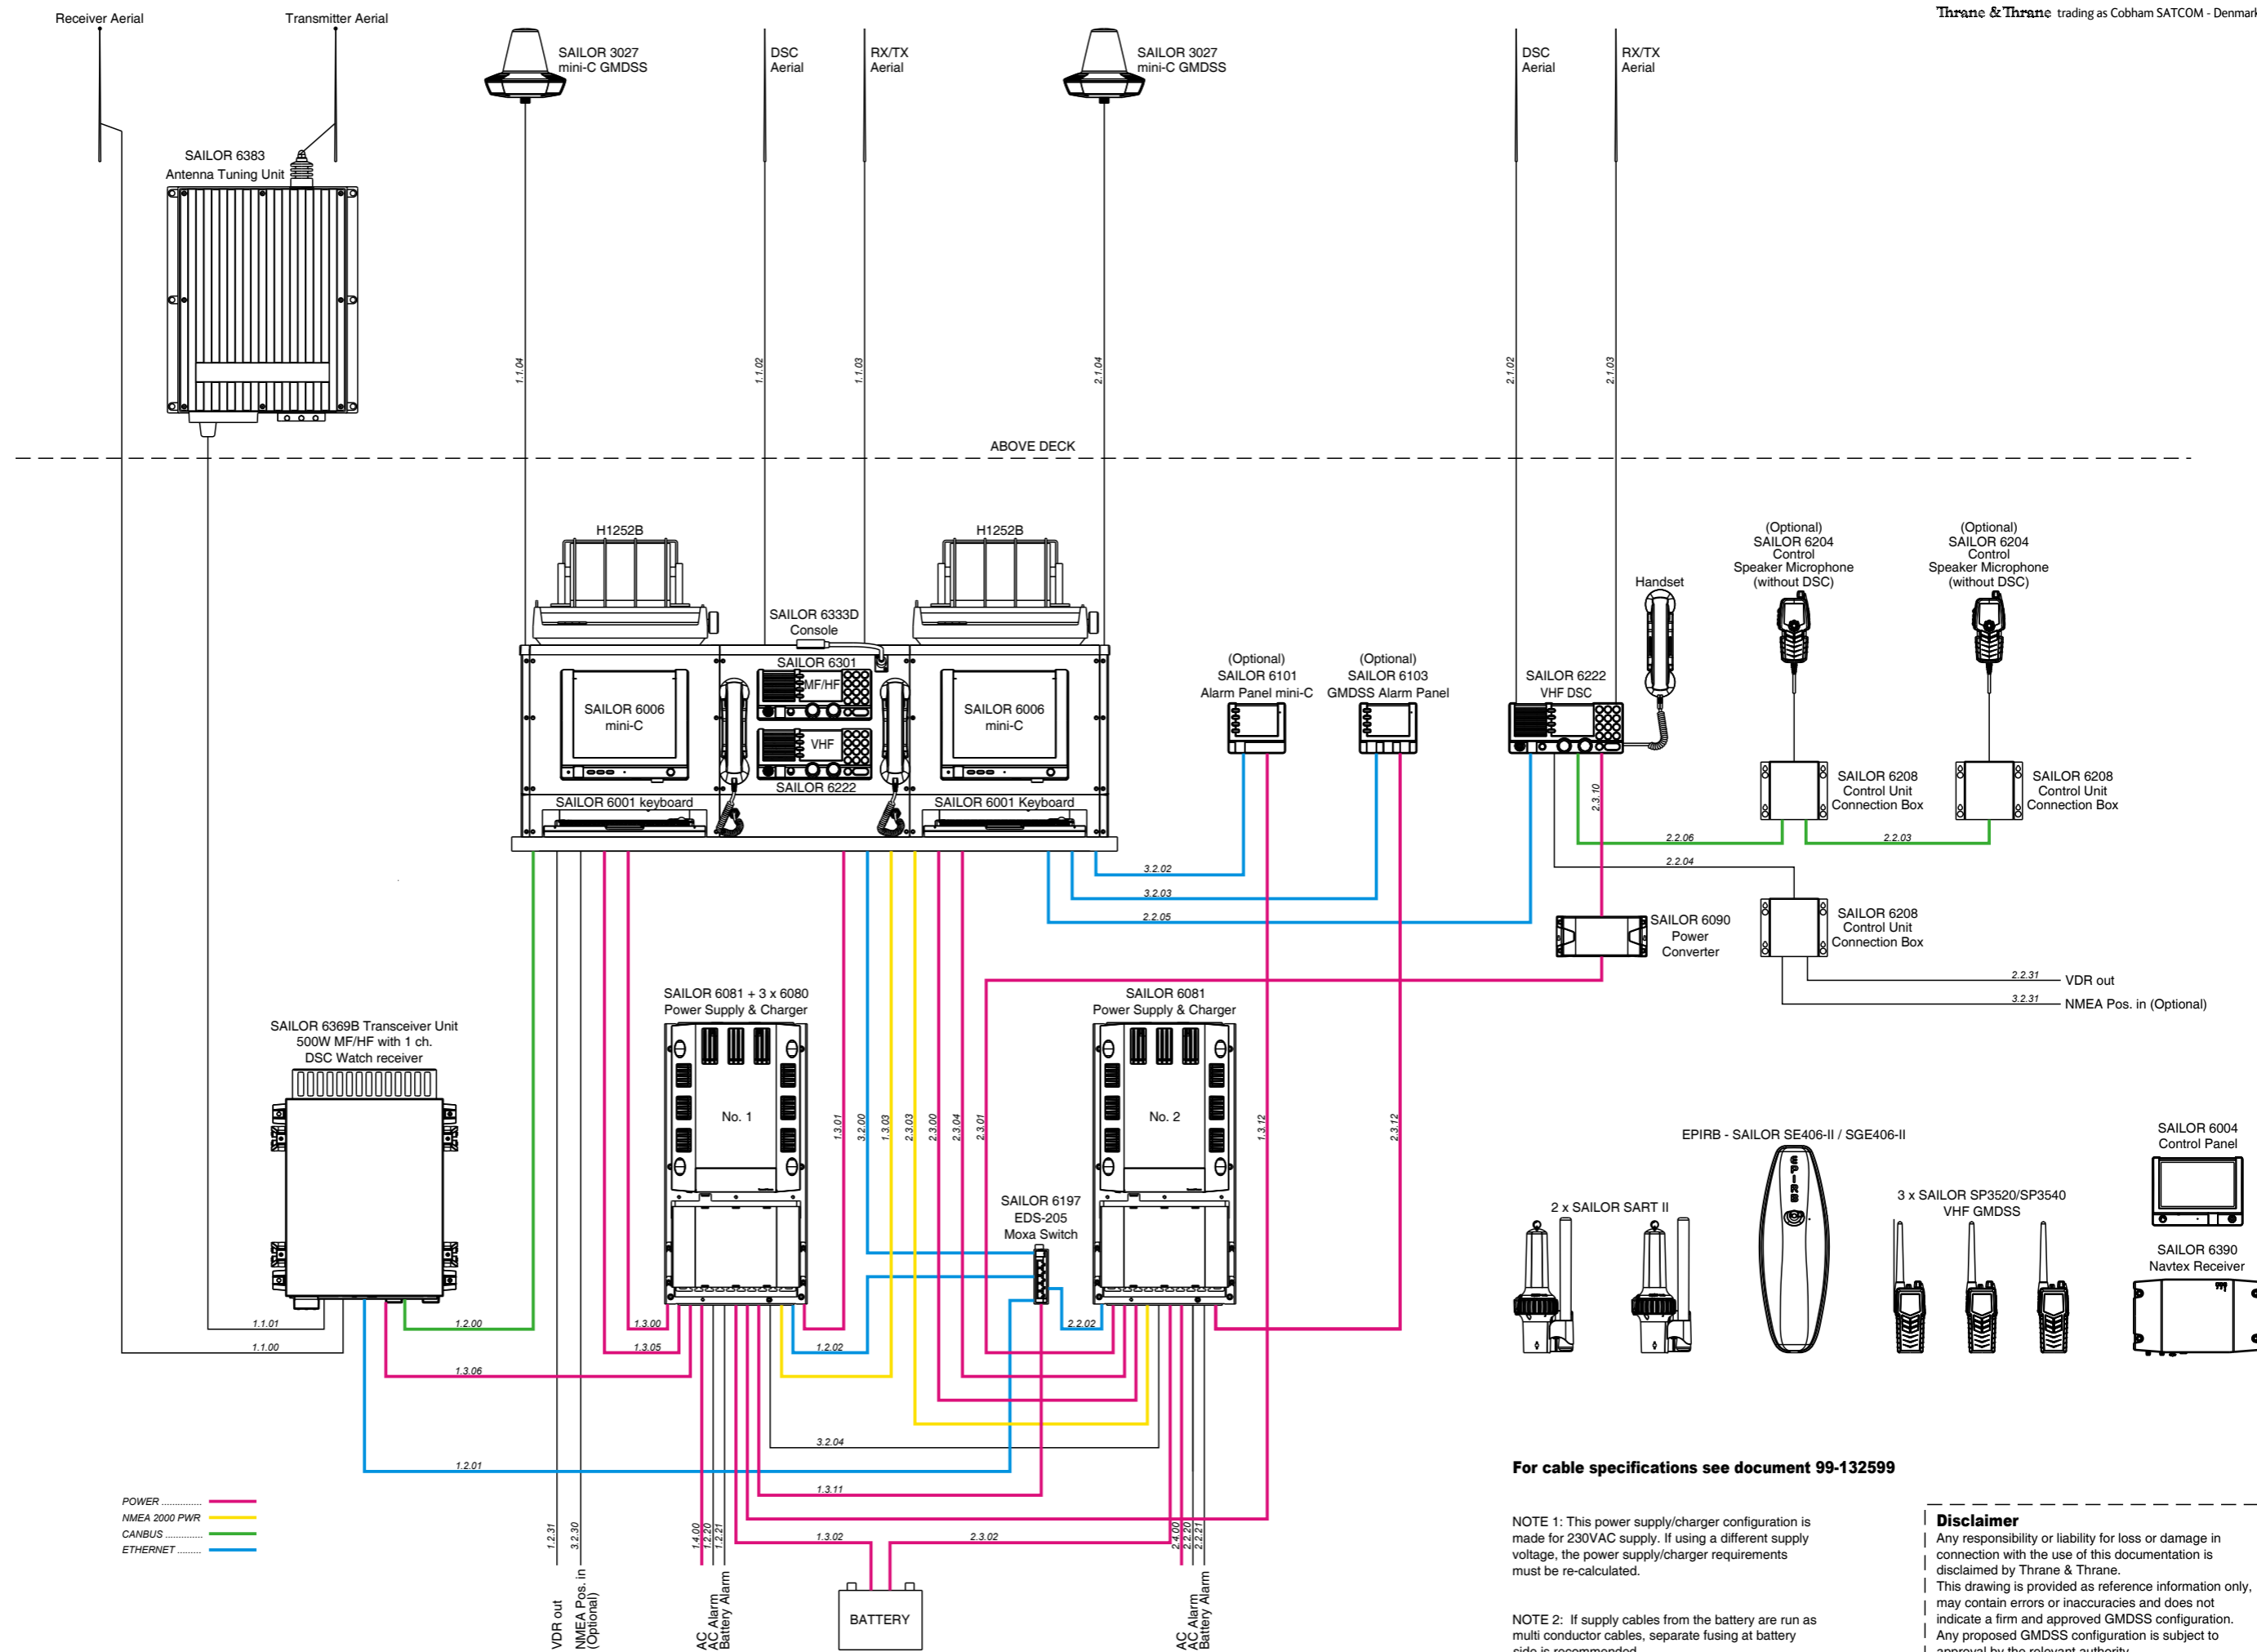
Receiver Aerial
Transmitter Aerial
SAILOR 3027 mini-C GMDSS
DSC Aerial
RX/TX Aerial
SAILOR 3027 mini-C GMDSS
DSC Aerial
RX/TX Aerial
Thrane & Thrane trading as Cobham SATCOM - Denmark

SAILOR 6383
Antenna Tuning Unit

1.1.04
1.1.02
1.1.03
2.1.04
2.1.02
2.1.03

ABOVE DECK

H1252B
H1252B
SAILOR 6333D Console
SAILOR 6301
MF/HF
VHF
SAILOR 6222
SAILOR 6006 mini-C
SAILOR 6006 mini-C
SAILOR 6001 keyboard
SAILOR 6001 Keyboard

(Optional)
SAILOR 6101
Alarm Panel mini-C
(Optional)
SAILOR 6103
GMDSS Alarm Panel
SAILOR 6222
VHF DSC
Handset
(Optional)
SAILOR 6204
Control
Speaker Microphone
(without DSC)
(Optional)
SAILOR 6204
Control
Speaker Microphone
(without DSC)
SAILOR 6208
Control Unit
Connection Box
SAILOR 6208
Control Unit
Connection Box
2.3.10
2.2.06
2.2.03
2.2.04
3.2.02
3.2.03
2.2.05
SAILOR 6090
Power
Converter
SAILOR 6208
Control Unit
Connection Box
2.2.31 VDR out
3.2.31 NMEA Pos. in (Optional)

SAILOR 6369B Transceiver Unit
500W MF/HF with 1 ch.
DSC Watch receiver
SAILOR 6081 + 3 x 6080
Power Supply & Charger
No. 1
SAILOR 6081
Power Supply & Charger
No. 2
1.3.01
3.2.00
1.3.03
2.3.03
2.3.00
2.3.04
2.3.01
1.3.12
2.3.12
SAILOR 6197
EDS-205
Moxa Switch

EPIRB - SAILOR SE406-II / SGE406-II
SAILOR 6004
Control Panel
2 x SAILOR SART II
3 x SAILOR SP3520/SP3540
VHF GMDSS
SAILOR 6390
Navtex Receiver

1.1.01
1.1.00
1.2.00
1.3.00
1.3.05
1.3.06
1.2.02
2.2.02
3.2.04
1.2.01
1.3.11
1.3.02
2.3.02

POWER
NMEA 2000 PWR
CANBUS
ETHERNET

1.2.31
3.2.30
VDR out
NMEA Pos. in (Optional)
1.4.00
1.2.20
1.2.21
AC
AC Alarm
Battery Alarm
BATTERY
2.4.00
2.2.20
2.2.21
AC
AC Alarm
Battery Alarm

For cable specifications see document 99-132599

NOTE 1: This power supply/charger configuration is made for 230VAC supply. If using a different supply voltage, the power supply/charger requirements must be re-calculated.

NOTE 2: If supply cables from the battery are run as multi conductor cables, separate fusing at battery side is recommended.

Disclaimer
Any responsibility or liability for loss or damage in connection with the use of this documentation is disclaimed by Thrane & Thrane.
This drawing is provided as reference information only, may contain errors or inaccuracies and does not indicate a firm and approved GMDSS configuration.
Any proposed GMDSS configuration is subject to approval by the relevant authority.